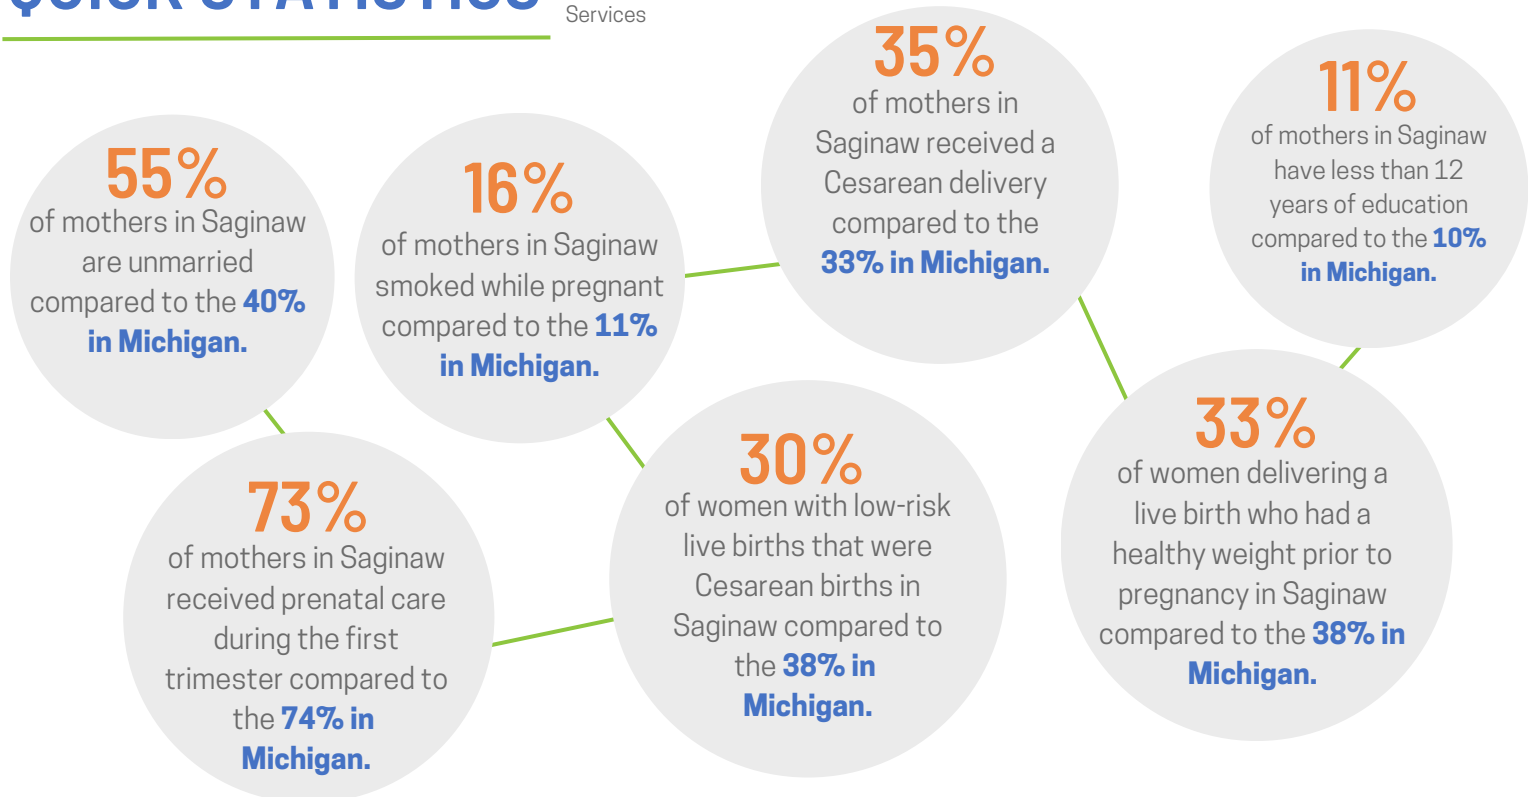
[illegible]

Services

55%
of mothers in Saginaw are unmarried compared to the 40% in Michigan.

16%
of mothers in Saginaw smoked while pregnant compared to the 11% in Michigan.

35%
of mothers in Saginaw received a Cesarean delivery compared to the 33% in Michigan.

11%
of mothers in Saginaw have less than 12 years of education compared to the 10% in Michigan.

73%
of mothers in Saginaw received prenatal care during the first trimester compared to the 74% in Michigan.

30%
of women with low-risk live births that were Cesarean births in Saginaw compared to the 38% in Michigan.

33%
of women delivering a live birth who had a healthy weight prior to pregnancy in Saginaw compared to the 38% in Michigan.